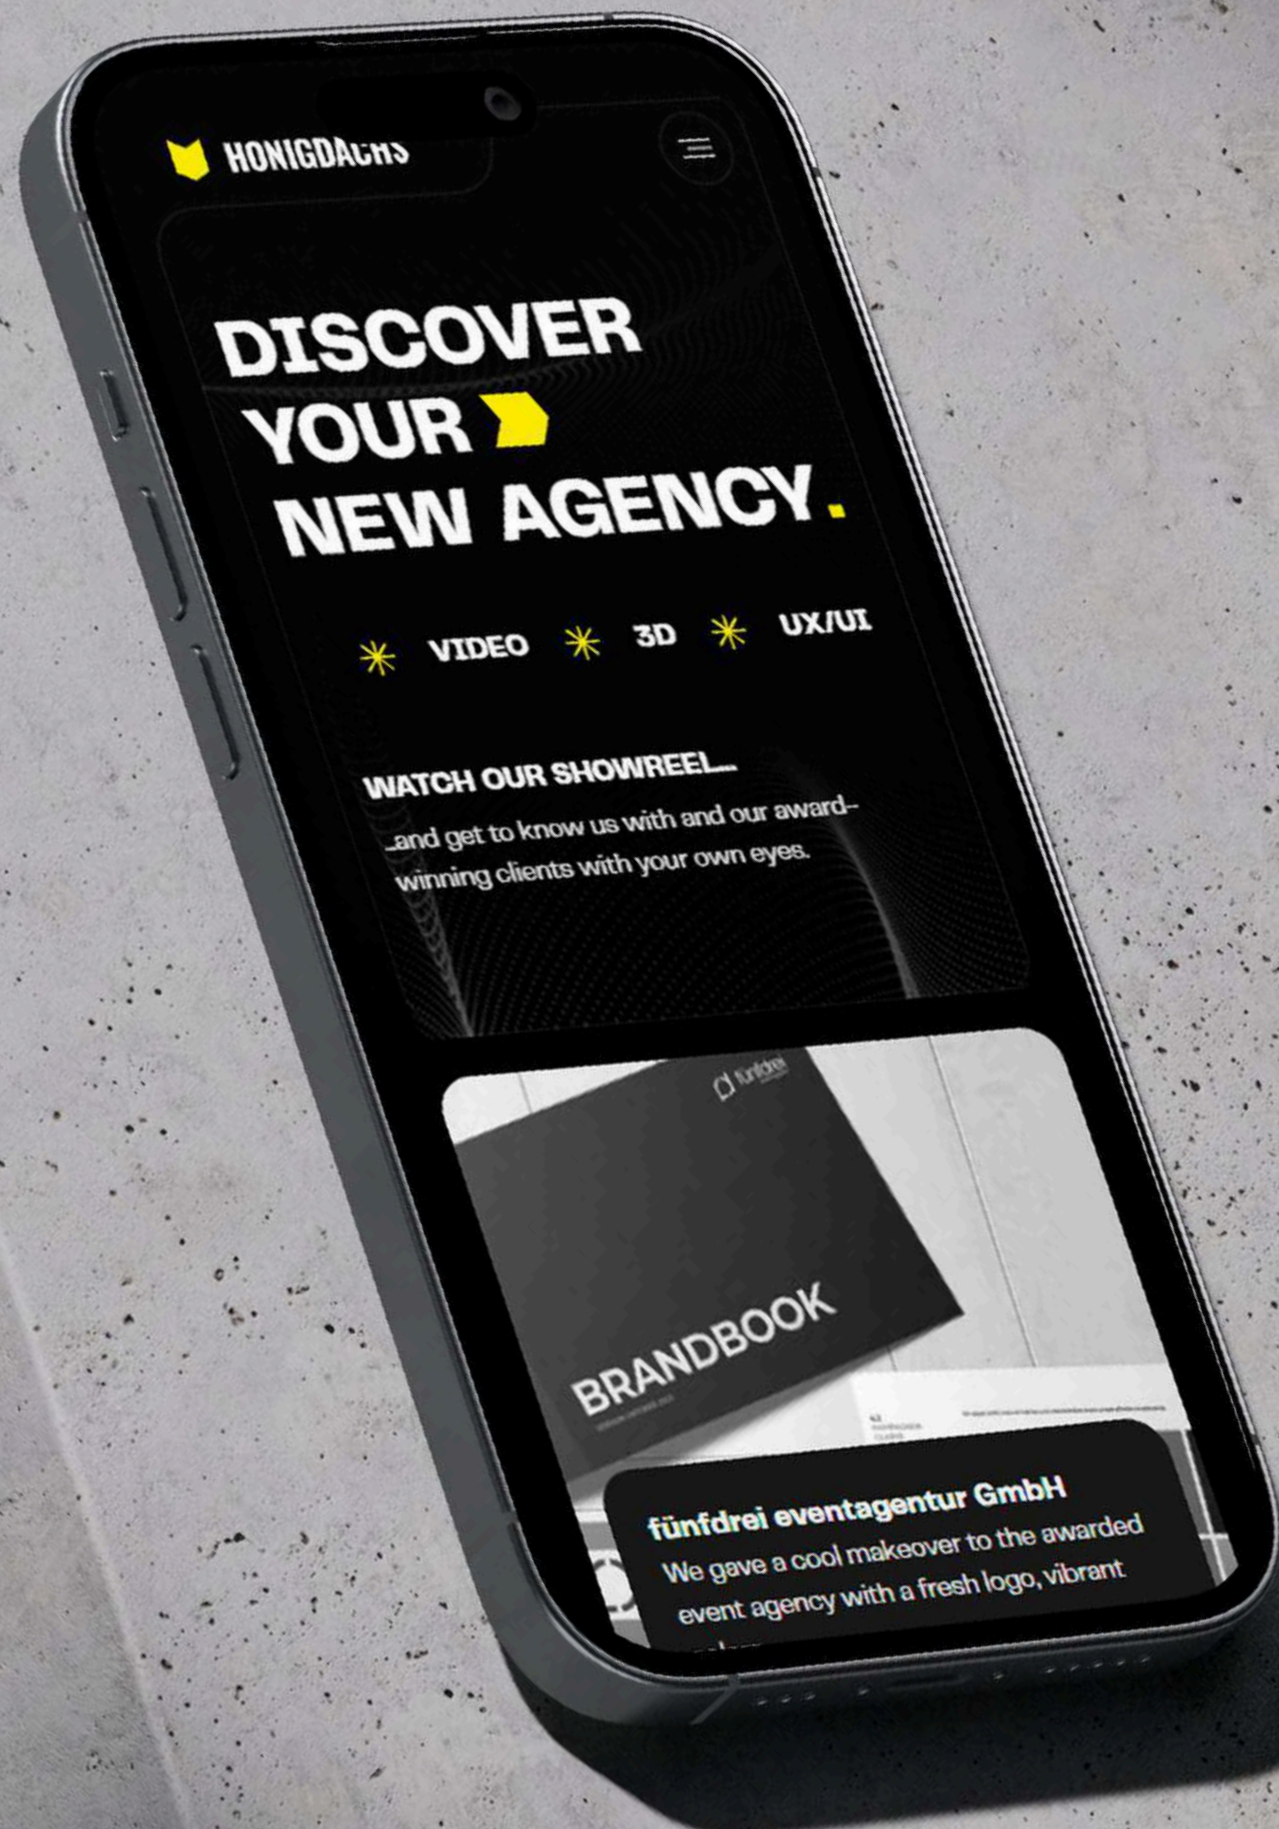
HONIGDACHS

DISCOVER YOUR NEW AGENCY.

VIDEO 3D UX/UI

WATCH OUR SHOWREEL...

...and get to know us with and our award-winning clients with your own eyes.

fünfdrei

BRANDBOOK

fünfdrei eventagentur GmbH

We gave a cool makeover to the awarded event agency with a fresh logo, vibrant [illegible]